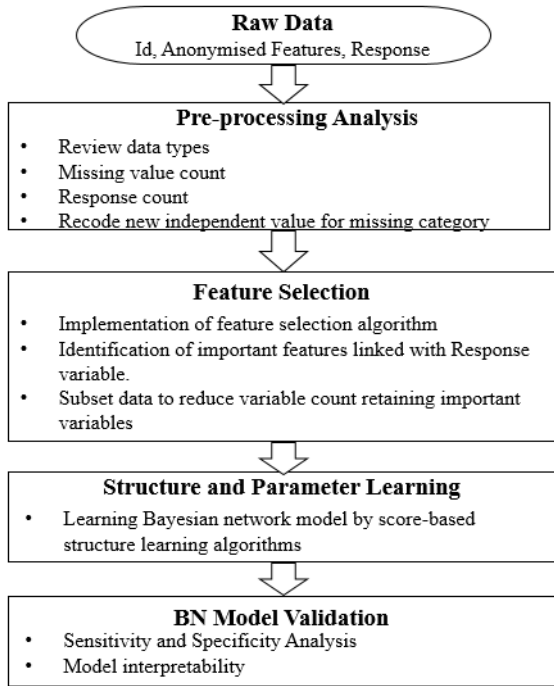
Raw Data
Id, Anonymised Features, Response

Pre-processing Analysis
- Review data types
- Missing value count
- Response count
- Recode new independent value for missing category

Feature Selection
- Implementation of feature selection algorithm
- Identification of important features linked with Response variable.
- Subset data to reduce variable count retaining important variables

Structure and Parameter Learning
- Learning Bayesian network model by score-based structure learning algorithms

BN Model Validation
- Sensitivity and Specificity Analysis
- Model interpretability